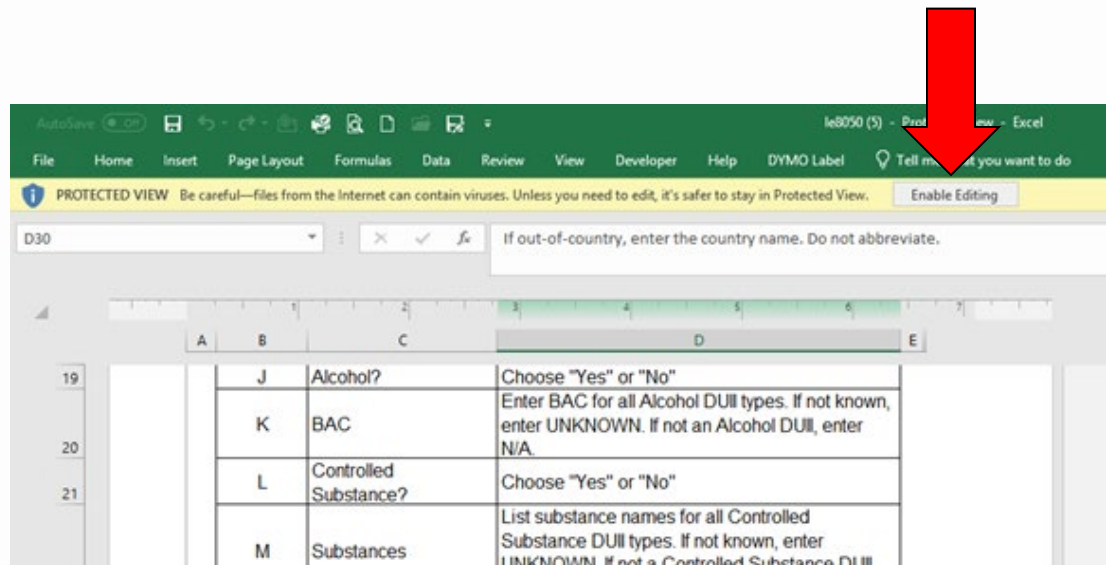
AutoSave Off le8050 (5) - Prot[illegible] View - Excel

File Home Insert Page Layout Formulas Data Review View Developer Help DYMO Label Tell m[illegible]t you want to do

PROTECTED VIEW Be careful—files from the Internet can contain viruses. Unless you need to edit, it's safer to stay in Protected View. Enable Editing

D30

If out-of-country, enter the country name. Do not abbreviate.

| | A | B | C | D | E |
|---|---|---|---|---|---|
| 19 | | J | Alcohol? | Choose "Yes" or "No" | |
| 20 | | K | BAC | Enter BAC for all Alcohol DUII types. If not known, enter UNKNOWN. If not an Alcohol DUII, enter N/A. | |
| 21 | | L | Controlled Substance? | Choose "Yes" or "No" | |
| | | M | Substances | List substance names for all Controlled Substance DUII types. If not known, enter UNKNOWN. If not a Controlled Substance DUII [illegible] | |